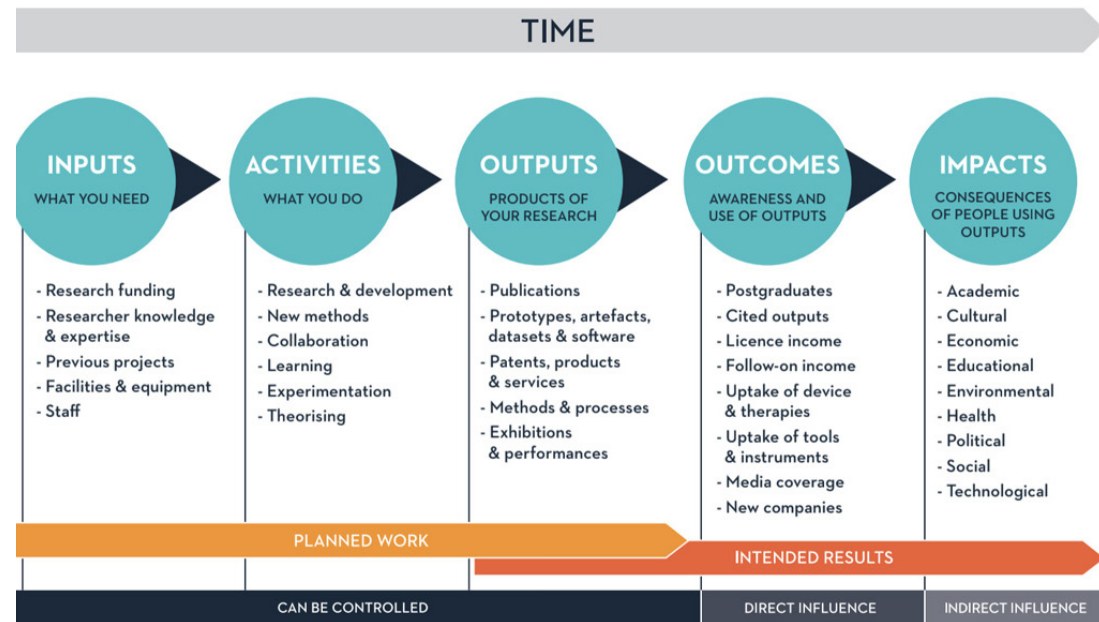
TIME

INPUTS
WHAT YOU NEED

- Research funding
- Researcher knowledge & expertise
- Previous projects
- Facilities & equipment
- Staff

ACTIVITIES
WHAT YOU DO

- Research & development
- New methods
- Collaboration
- Learning
- Experimentation
- Theorising

OUTPUTS
PRODUCTS OF YOUR RESEARCH

- Publications
- Prototypes, artefacts, datasets & software
- Patents, products & services
- Methods & processes
- Exhibitions & performances

OUTCOMES
AWARENESS AND USE OF OUTPUTS

- Postgraduates
- Cited outputs
- Licence income
- Follow-on income
- Uptake of device & therapies
- Uptake of tools & instruments
- Media coverage
- New companies

IMPACTS
CONSEQUENCES OF PEOPLE USING OUTPUTS

- Academic
- Cultural
- Economic
- Educational
- Environmental
- Health
- Political
- Social
- Technological

PLANNED WORK

INTENDED RESULTS

CAN BE CONTROLLED

DIRECT INFLUENCE

INDIRECT INFLUENCE